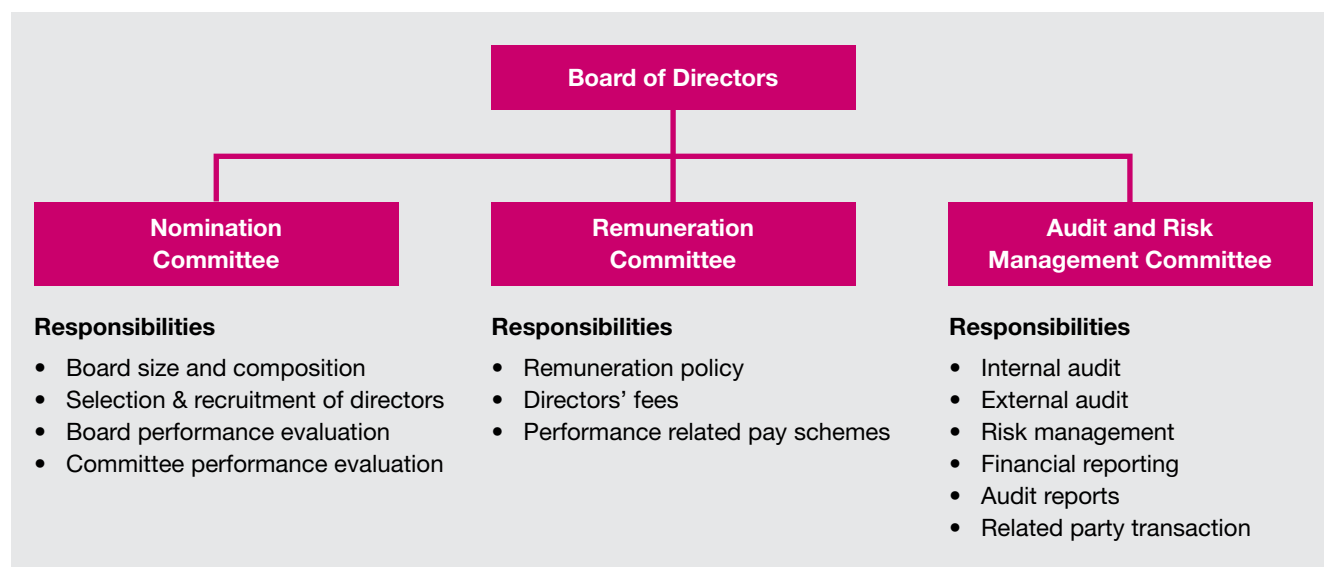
Board of Directors

Nomination Committee

Responsibilities
- Board size and composition
- Selection & recruitment of directors
- Board performance evaluation
- Committee performance evaluation

Remuneration Committee

Responsibilities
- Remuneration policy
- Directors' fees
- Performance related pay schemes

Audit and Risk Management Committee

Responsibilities
- Internal audit
- External audit
- Risk management
- Financial reporting
- Audit reports
- Related party transaction